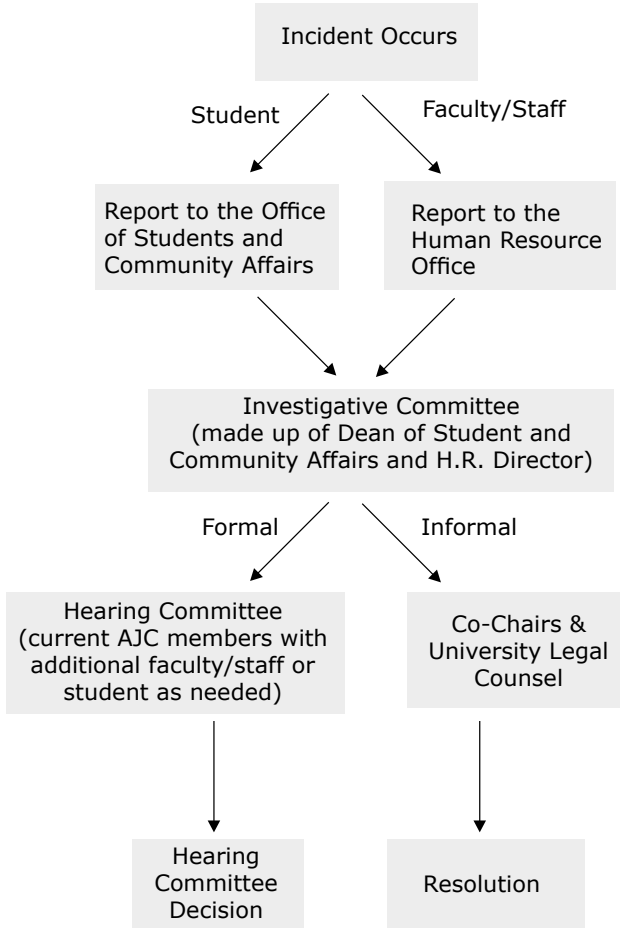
Incident Occurs

Student

Faculty/Staff

Report to the Office of Students and Community Affairs

Report to the Human Resource Office

Investigative Committee (made up of Dean of Student and Community Affairs and H.R. Director)

Formal

Informal

Hearing Committee (current AJC members with additional faculty/staff or student as needed)

Co-Chairs & University Legal Counsel

Hearing Committee Decision

Resolution